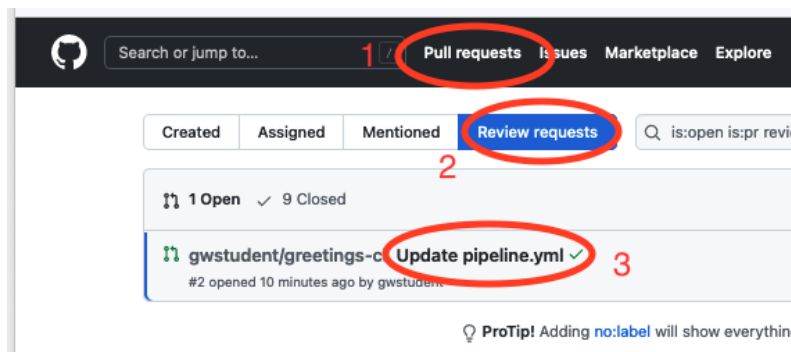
Search or jump to... / 1 Pull requests Issues Marketplace Explore

Created Assigned Mentioned Review requests is:open is:pr revi

2

1 Open ✓ 9 Closed

gwstudent/greetings-c Update pipeline.yml ✓ 3

#2 opened 10 minutes ago by gwstudent

ProTip! Adding no:label will show everythin